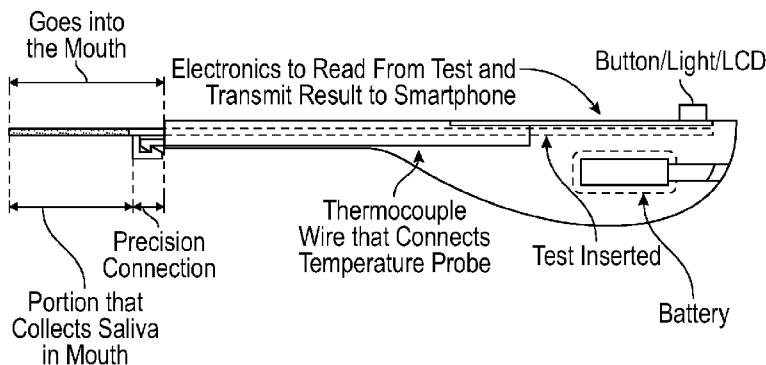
Goes into the Mouth

Electronics to Read From Test and Transmit Result to Smartphone

Button/Light/LCD

Precision Connection

Thermocouple Wire that Connects Temperature Probe

Test Inserted

Portion that Collects Saliva in Mouth

Battery